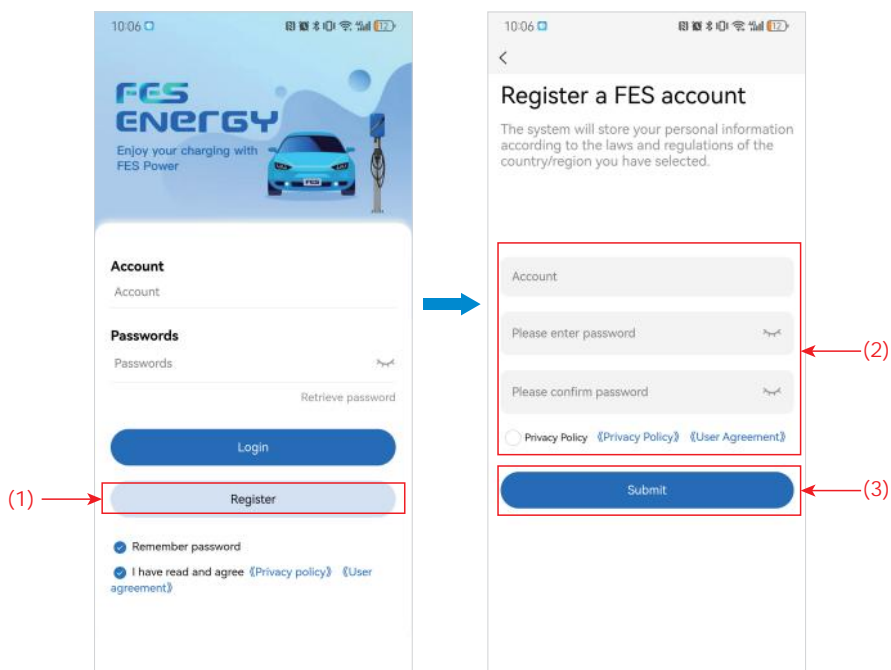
10:06

FES ENERGY

Enjoy your charging with FES Power

FES

Account

Account

Passwords

Passwords

Retrieve password

Login

(1)

Register

Remember password

I have read and agree 《Privacy policy》 《User agreement》

10:06

<

Register a FES account

The system will store your personal information according to the laws and regulations of the country/region you have selected.

Account

Please enter password

Please confirm password

Privacy Policy 《Privacy Policy》 《User Agreement》

Submit

(2)

(3)